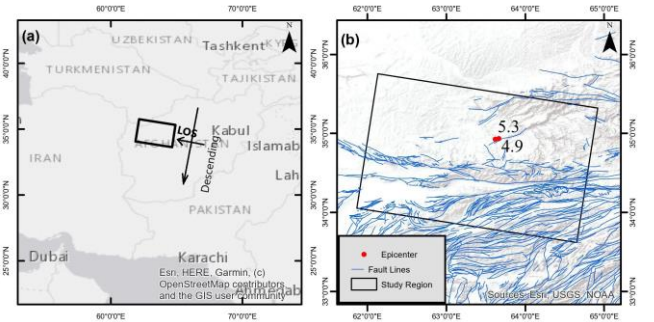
60°0'0"E 70°0'0"E

(a)

UZBEKISTAN

Tashkent

KY

N

TURKMENISTAN

TAJIKISTAN

40°0'0"N

35°0'0"N

30°0'0"N

25°0'0"N

LOS

Kabul

AFGHANISTAN

Islamab

IRAN

Descending

Lah

PAKISTAN

Dubai

Karachi

Ahmedab

Esri, HERE, Garmin, (c) OpenStreetMap contributors, and the GIS user community

60°0'0"E 70°0'0"E

62°0'0"E 63°0'0"E 64°0'0"E 65°0'0"E

(b)

N

36°0'0"N

35°0'0"N

34°0'0"N

33°0'0"N

5.3

4.9

Epicenter

Fault Lines

Study Region

Sources: Esri, USGS, NOAA

62°0'0"E 63°0'0"E 64°0'0"E 65°0'0"E